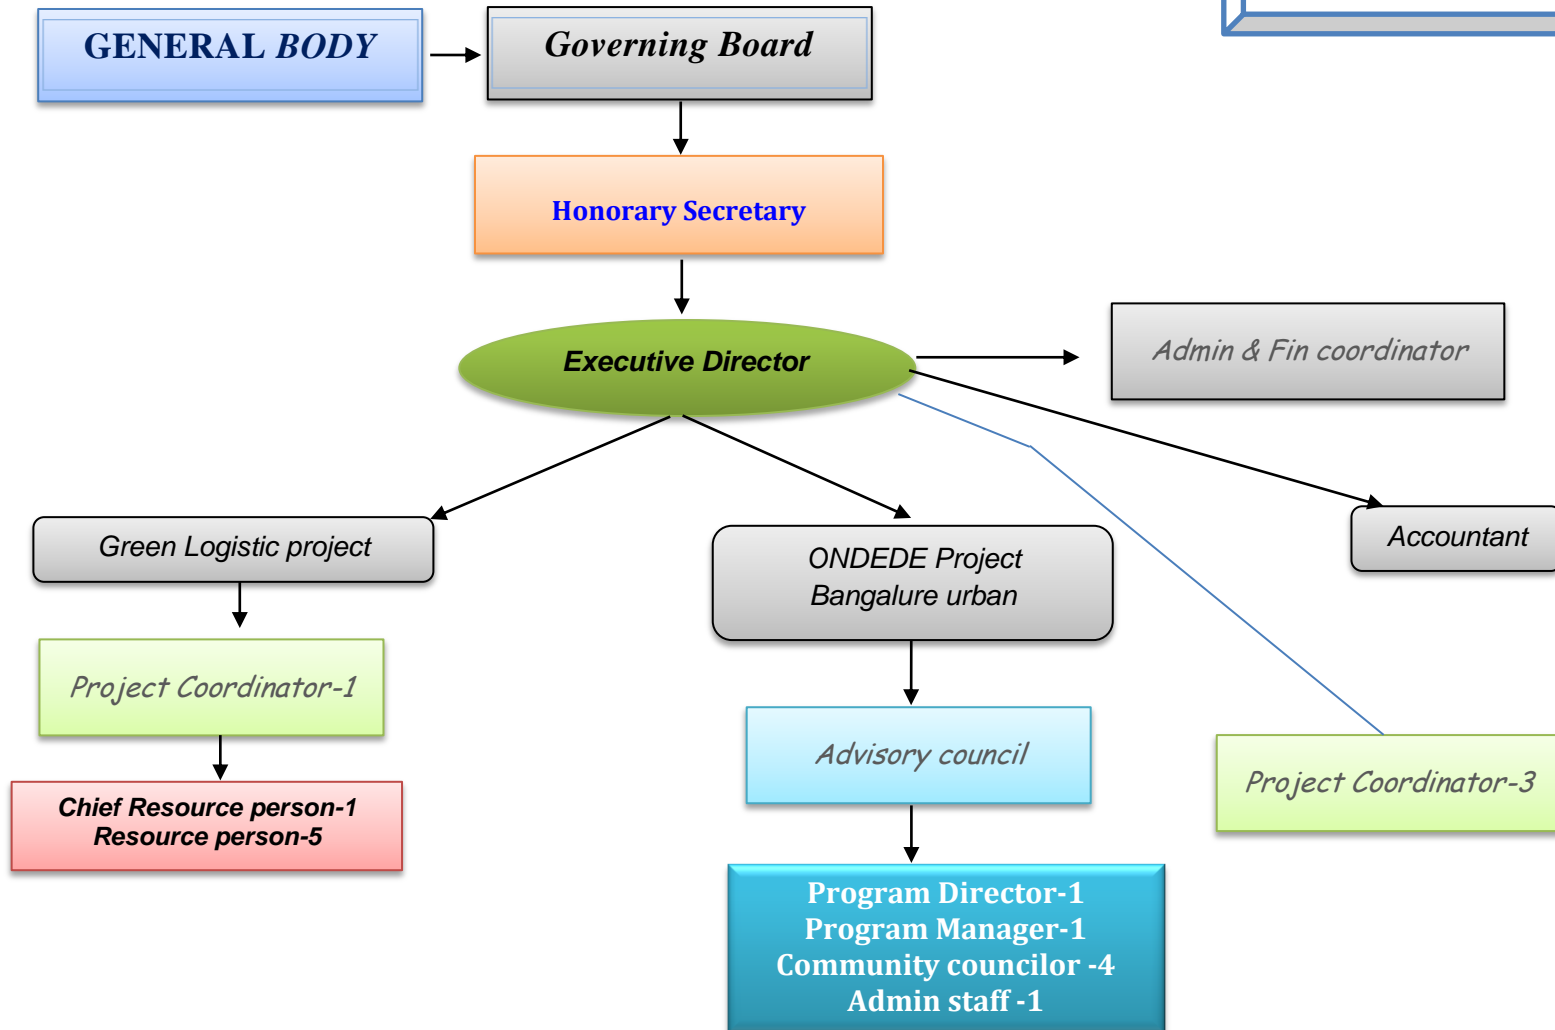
GENERAL BODY

Governing Board

Honorary Secretary

Executive Director

Admin & Fin coordinator

Green Logistic project

ONDEDE Project
Bangalure urban

Accountant

Project Coordinator-1

Advisory council

Project Coordinator-3

Chief Resource person-1
Resource person-5

Program Director-1
Program Manager-1
Community councilor -4
Admin staff -1